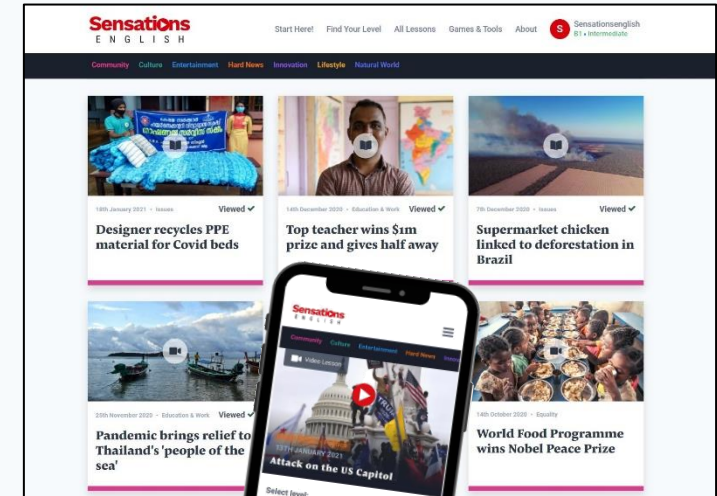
Sensations
ENGLISH

Start Here! Find Your Level All Lessons Games & Tools About

S Sensationsenglish
B1 • Intermediate

Community Culture Entertainment Hard News Innovation Lifestyle Natural World

18th January 2021 • Issues
Viewed ✓
Designer recycles PPE material for Covid beds

14th December 2020 • Education & Work
Viewed ✓
Top teacher wins $1m prize and gives half away

7th December 2020 • Issues
Viewed ✓
Supermarket chicken linked to deforestation in Brazil

20th November 2020 • Education & Work
Viewed ✓
Pandemic brings relief to Thailand's 'people of the sea'

14th October 2020 • Equality
World Food Programme wins Nobel Peace Prize

Sensations
ENGLISH

Community Culture Entertainment Hard News

Video Lesson

25TH JANUARY 2021
Attack on the US Capitol

Select level: